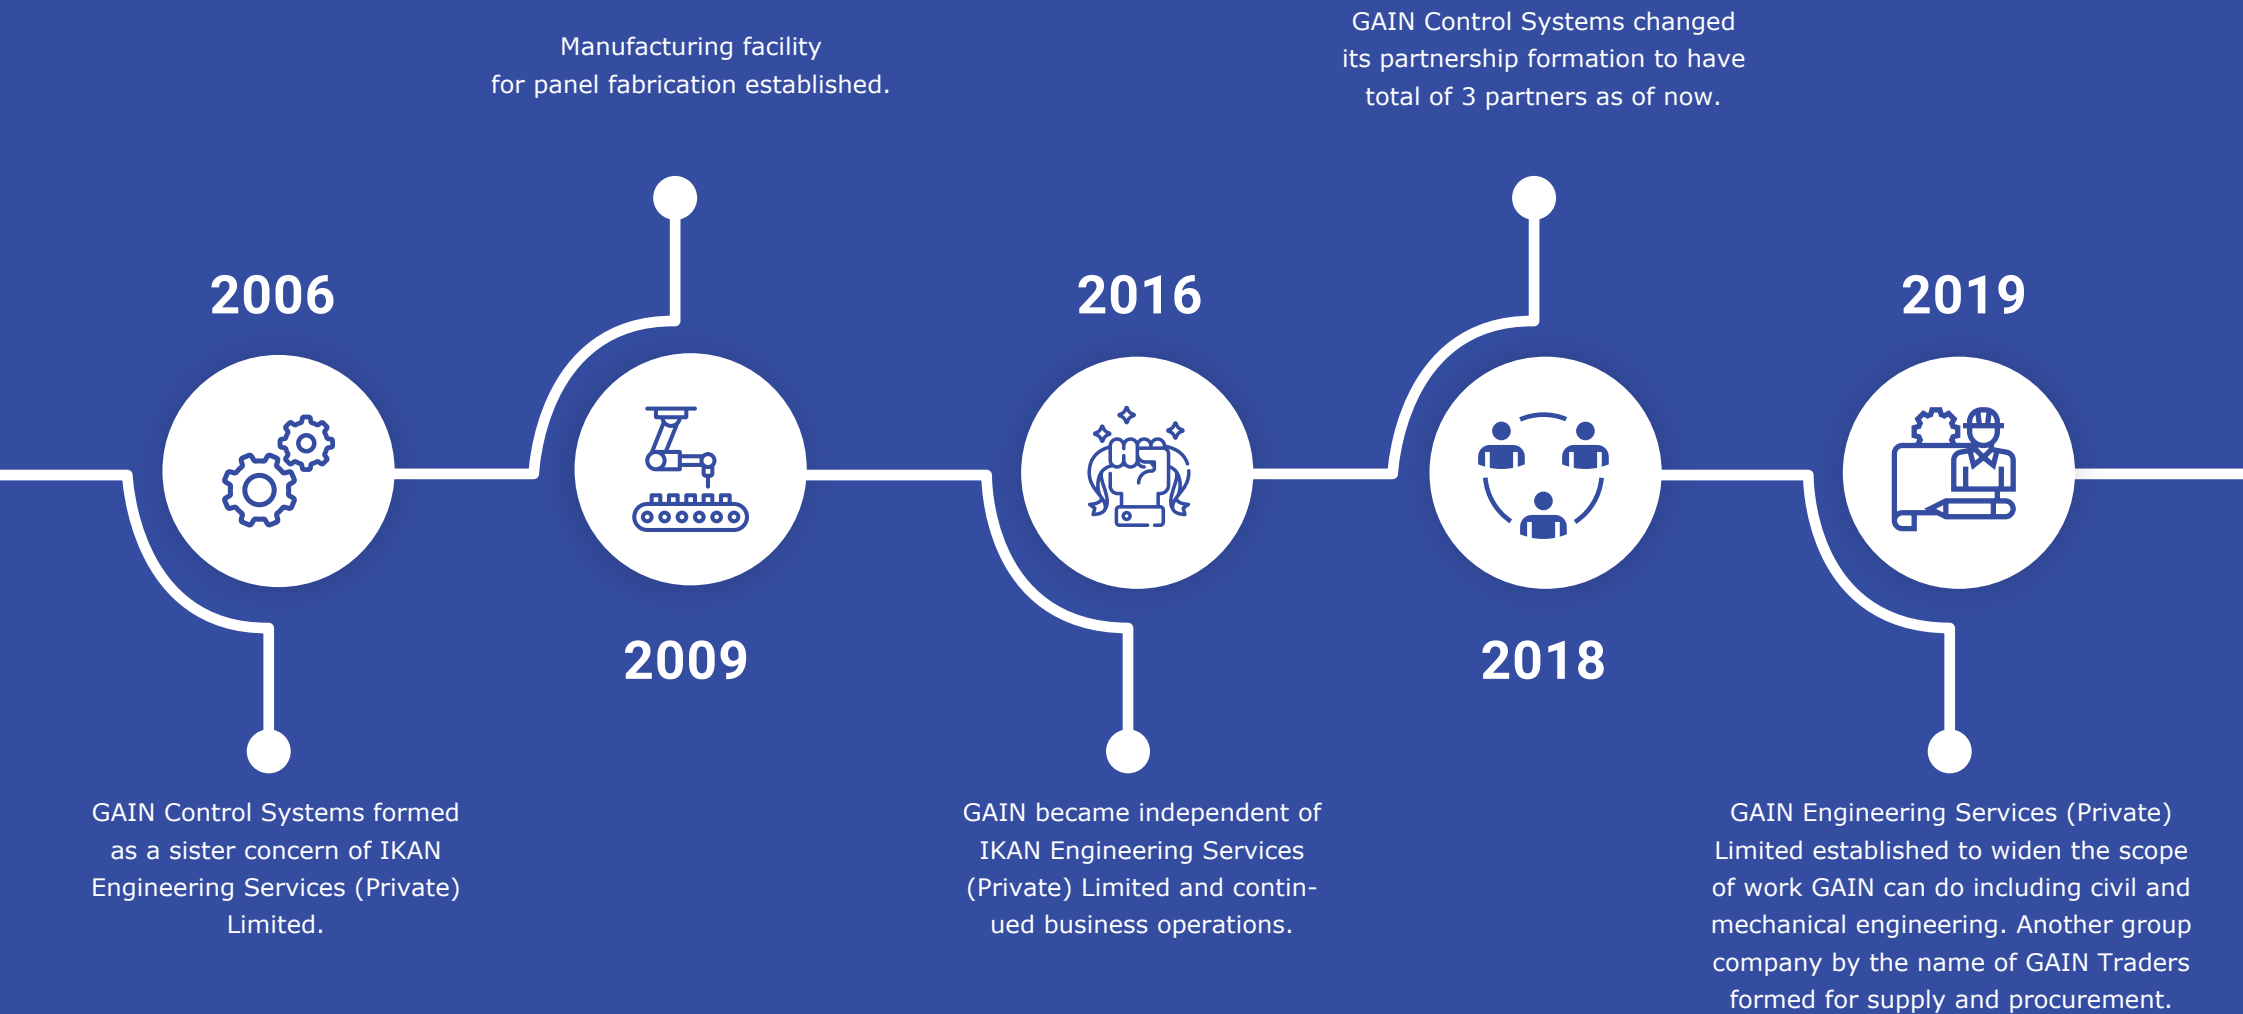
2006

GAIN Control Systems formed as a sister concern of IKAN Engineering Services (Private) Limited.

Manufacturing facility for panel fabrication established.

2009

2016

GAIN became independent of IKAN Engineering Services (Private) Limited and continued business operations.

GAIN Control Systems changed its partnership formation to have total of 3 partners as of now.

2018

2019

GAIN Engineering Services (Private) Limited established to widen the scope of work GAIN can do including civil and mechanical engineering. Another group company by the name of GAIN Traders formed for supply and procurement.